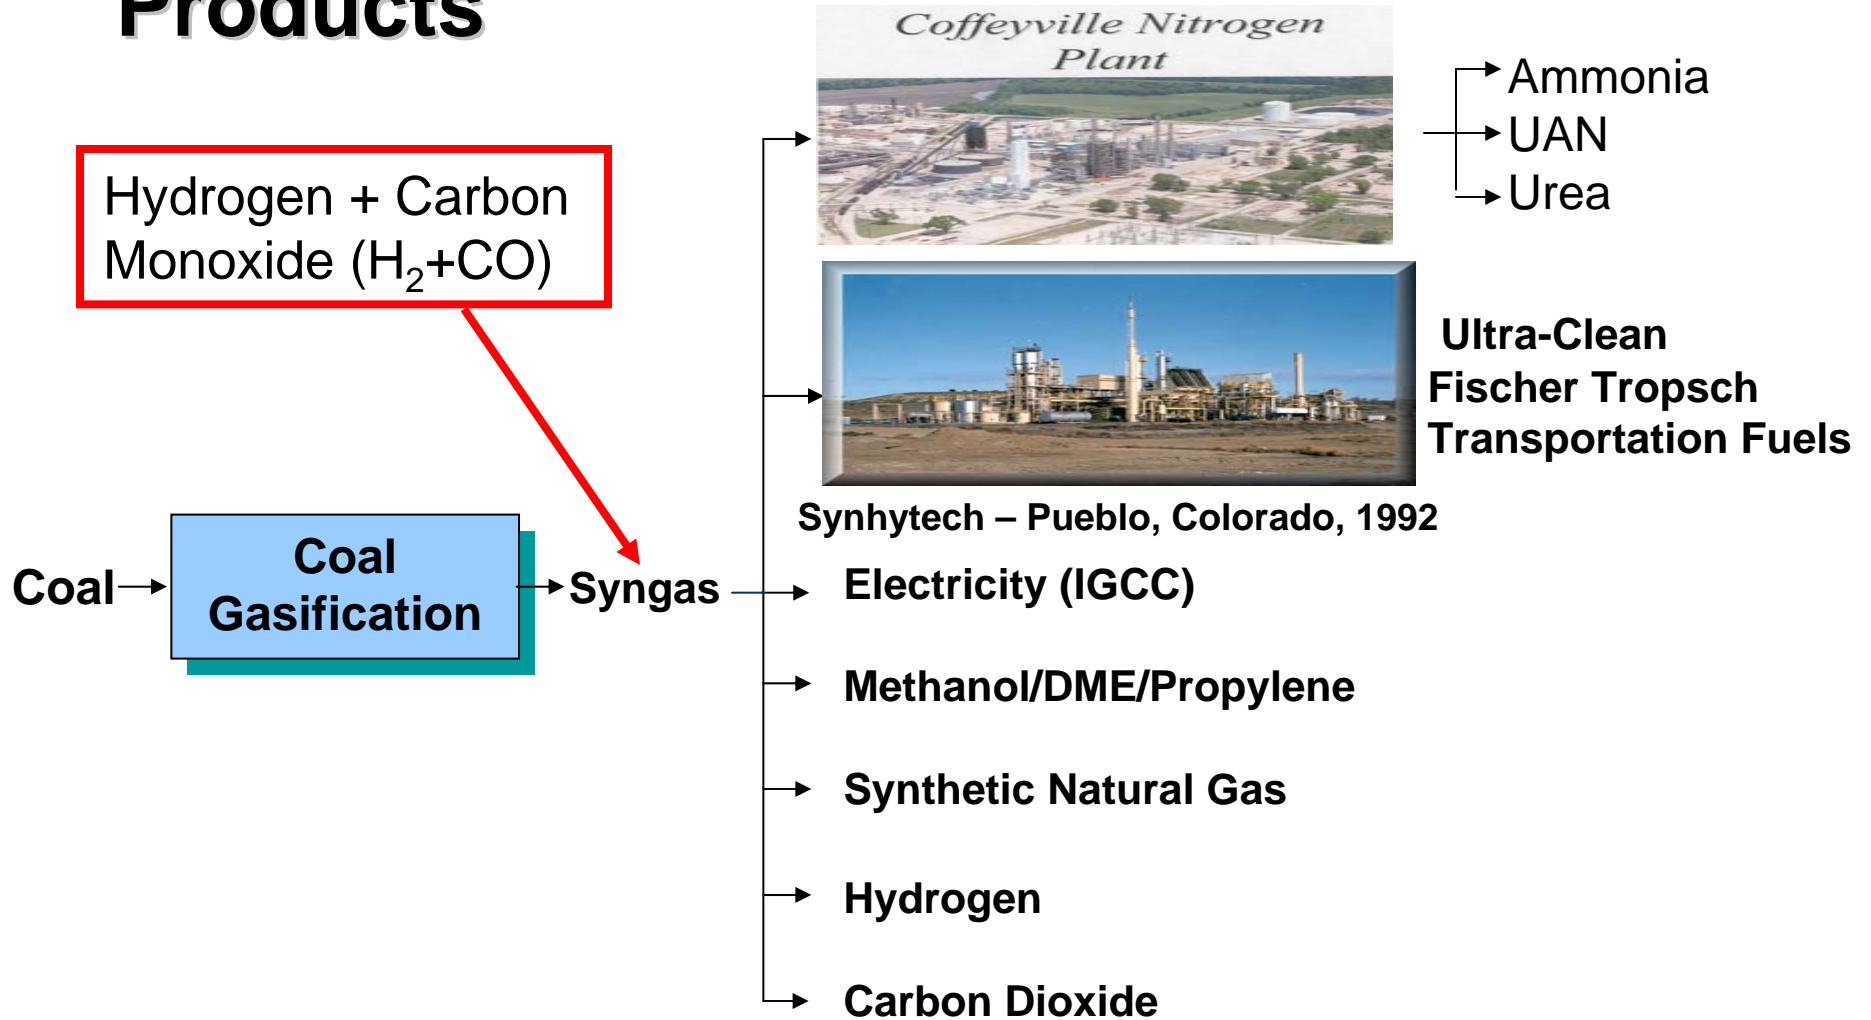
Products

Hydrogen + Carbon Monoxide ($H_2$+CO)

Coal

Coal Gasification

Syngas

Coffeyville Nitrogen Plant

Ammonia
UAN
Urea

Ultra-Clean Fischer Tropsch Transportation Fuels

Synhytech – Pueblo, Colorado, 1992

Electricity (IGCC)

Methanol/DME/Propylene

Synthetic Natural Gas

Hydrogen

Carbon Dioxide